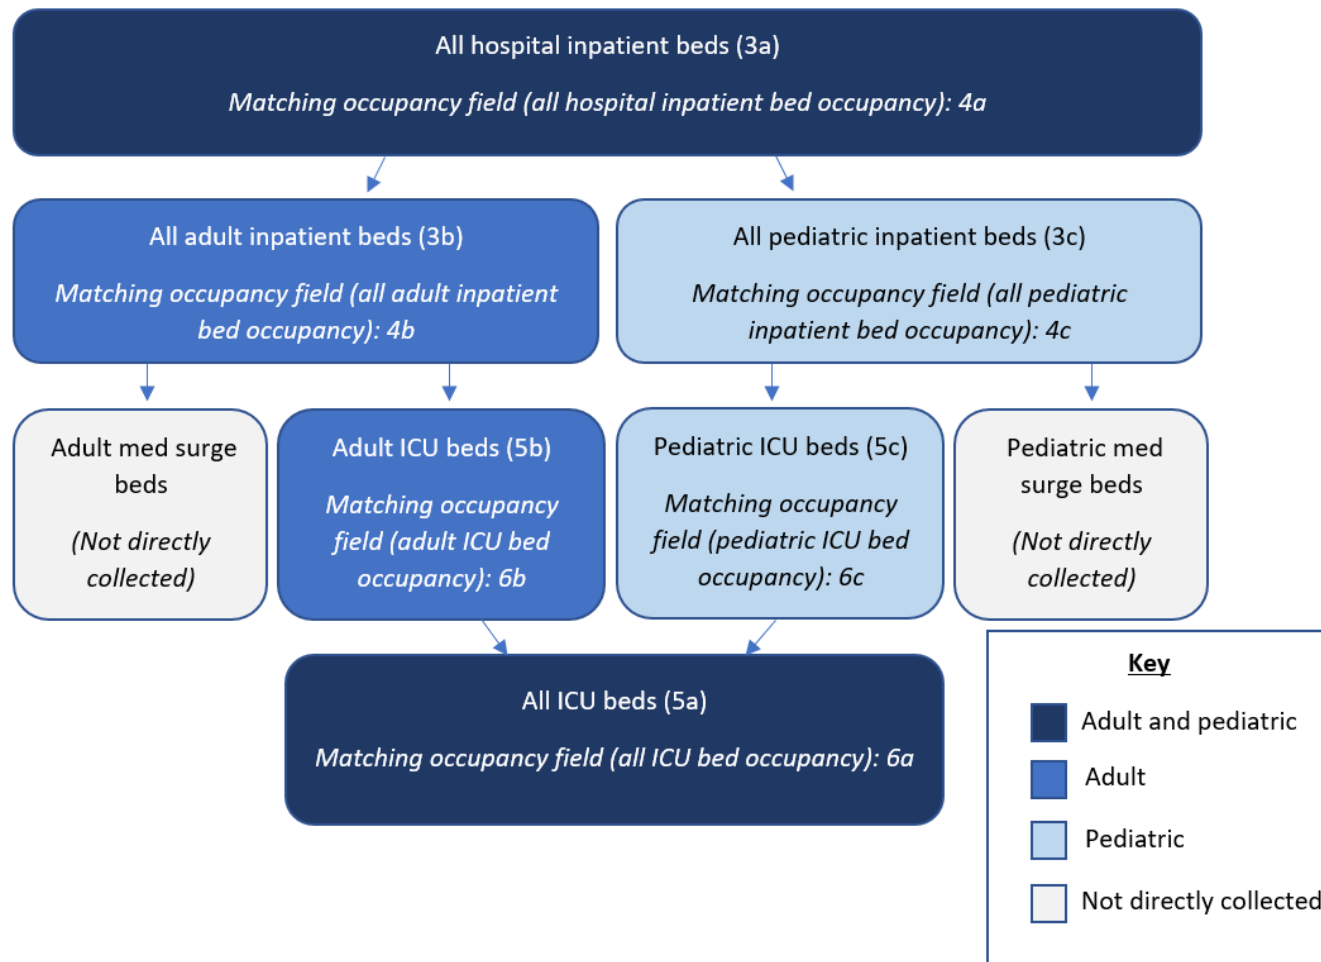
All hospital inpatient beds (3a)

*Matching occupancy field (all hospital inpatient bed occupancy): 4a*

All adult inpatient beds (3b)

*Matching occupancy field (all adult inpatient bed occupancy): 4b*

All pediatric inpatient beds (3c)

*Matching occupancy field (all pediatric inpatient bed occupancy): 4c*

Adult med surge beds

*(Not directly collected)*

Adult ICU beds (5b)

*Matching occupancy field (adult ICU bed occupancy): 6b*

Pediatric ICU beds (5c)

*Matching occupancy field (pediatric ICU bed occupancy): 6c*

Pediatric med surge beds

*(Not directly collected)*

All ICU beds (5a)

*Matching occupancy field (all ICU bed occupancy): 6a*

Key

Adult and pediatric

Adult

Pediatric

Not directly collected